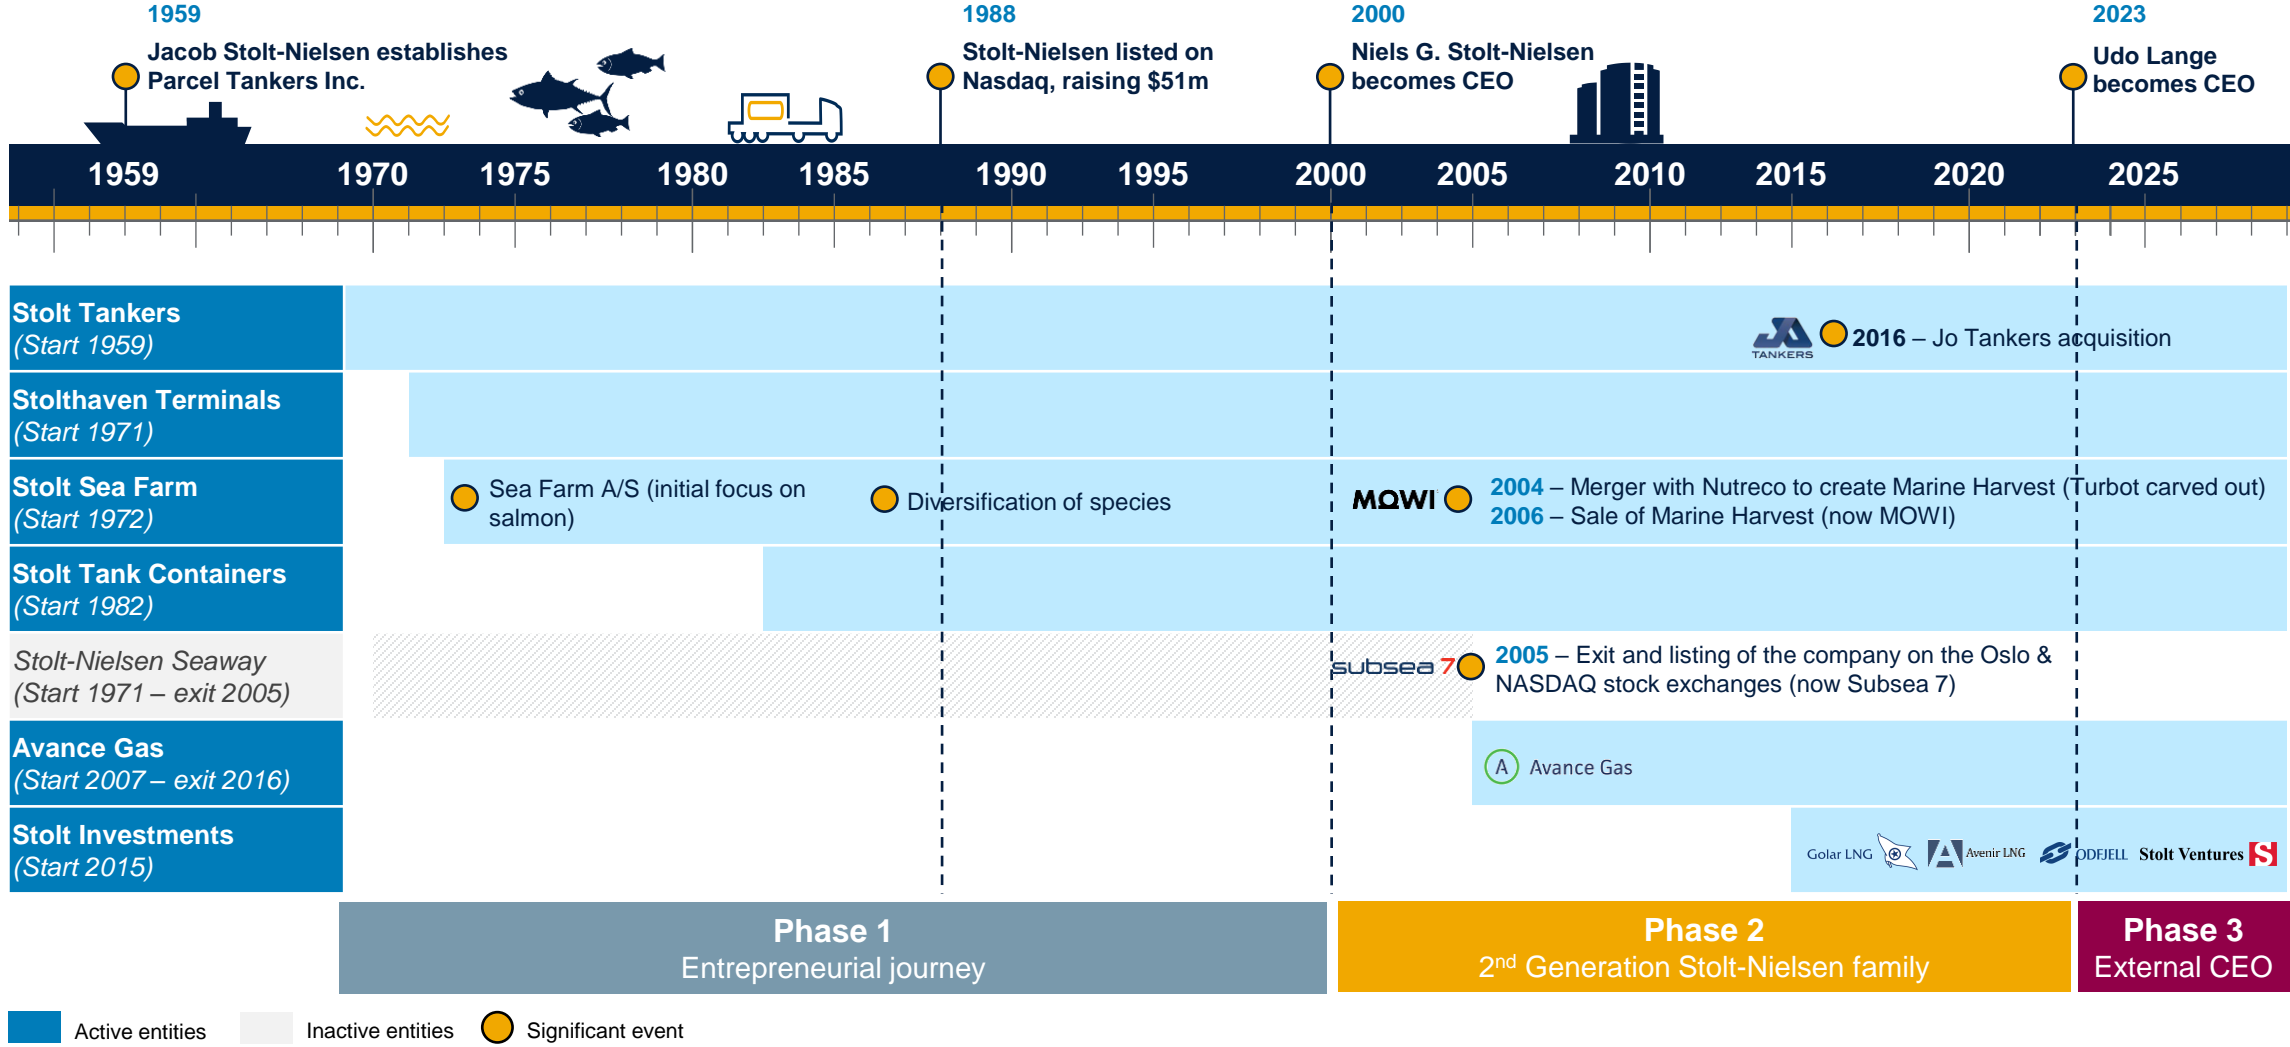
1959
Jacob Stolt-Nielsen establishes Parcel Tankers Inc.

1988
Stolt-Nielsen listed on Nasdaq, raising $51m

2000
Niels G. Stolt-Nielsen becomes CEO

2023
Udo Lange becomes CEO

1959 1970 1975 1980 1985 1990 1995 2000 2005 2010 2015 2020 2025

Stolt Tankers
(Start 1959)
TANKERS 2016 – Jo Tankers acquisition

Stolthaven Terminals
(Start 1971)

Stolt Sea Farm
(Start 1972)
Sea Farm A/S (initial focus on salmon)
Diversification of species
MOWI 2004 – Merger with Nutreco to create Marine Harvest (Turbot carved out)
2006 – Sale of Marine Harvest (now MOWI)

Stolt Tank Containers
(Start 1982)

Stolt-Nielsen Seaway
(Start 1971 – exit 2005)
subsea 7 2005 – Exit and listing of the company on the Oslo & NASDAQ stock exchanges (now Subsea 7)

Avance Gas
(Start 2007 – exit 2016)
A Avance Gas

Stolt Investments
(Start 2015)
Golar LNG Avenir LNG ODFJELL Stolt Ventures S

Phase 1
Entrepreneurial journey

Phase 2
2$^{nd}$ Generation Stolt-Nielsen family

Phase 3
External CEO

Active entities Inactive entities Significant event